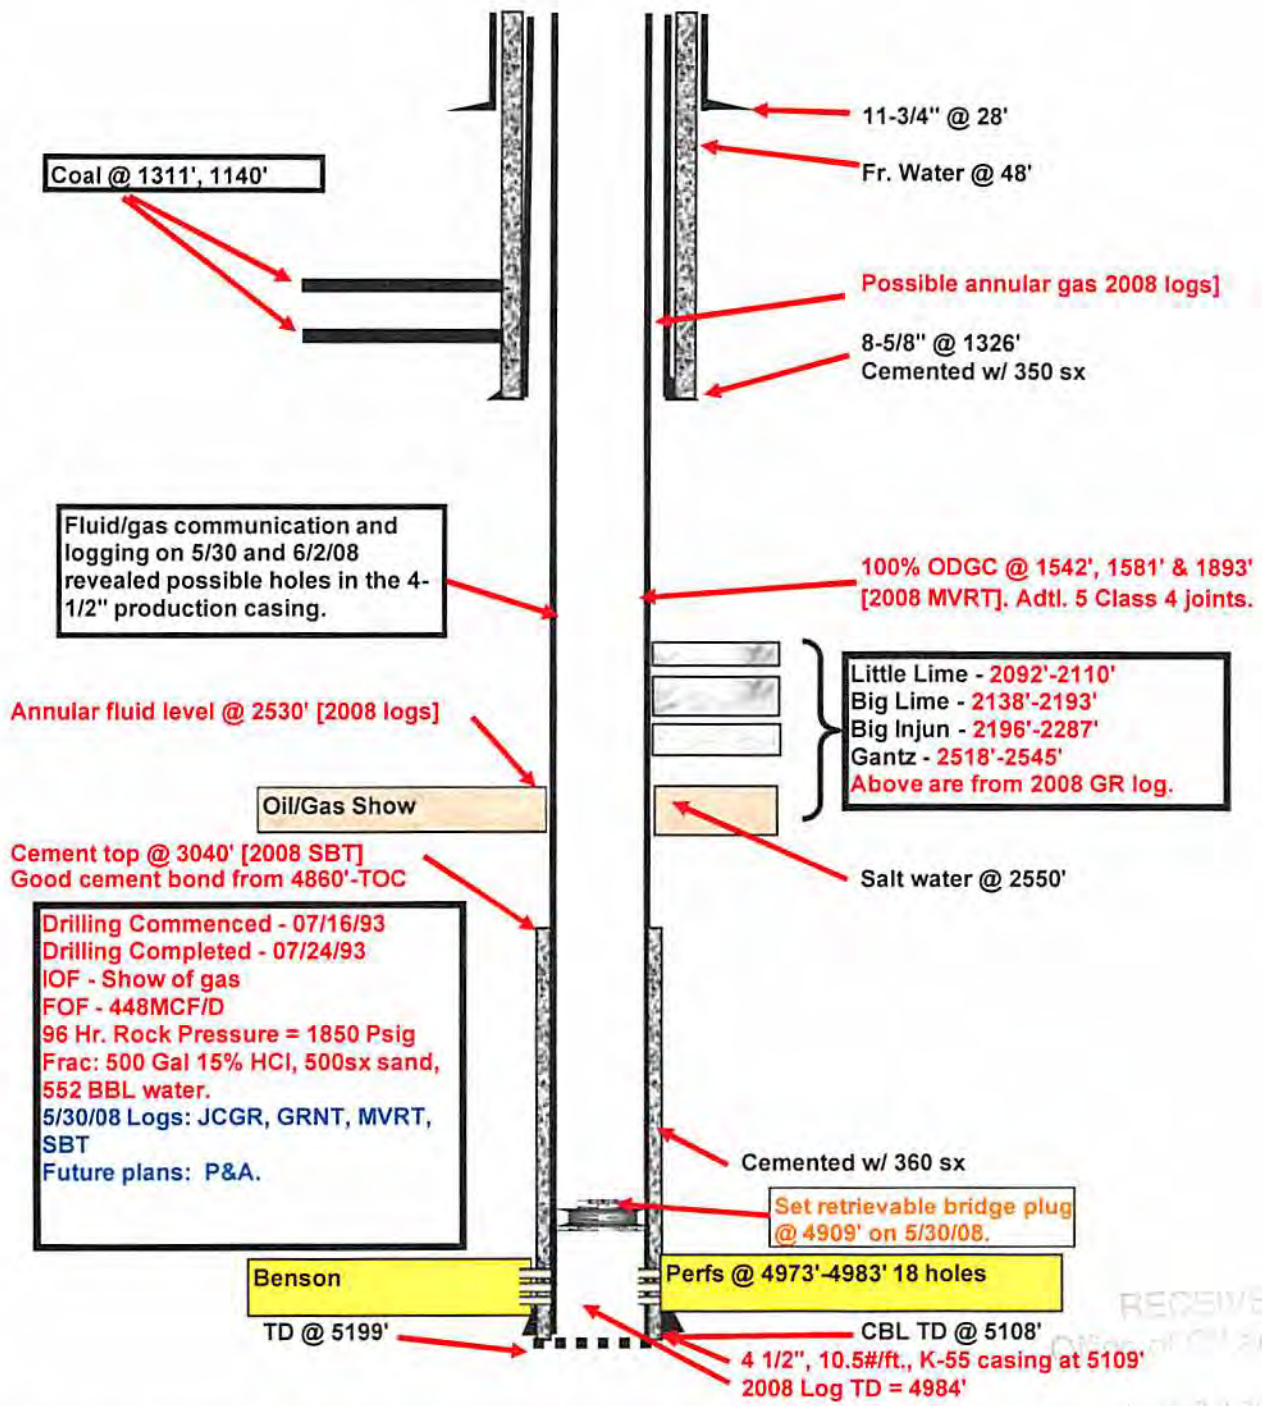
11-3/4" @ 28'

Coal @ 1311', 1140'

Fr. Water @ 48'

Possible annular gas 2008 logs]

8-5/8" @ 1326'
Cemented w/ 350 sx

Fluid/gas communication and logging on 5/30 and 6/2/08 revealed possible holes in the 4-1/2" production casing.

100% ODGC @ 1542', 1581' & 1893' [2008 MVRT]. Adtl. 5 Class 4 joints.

Little Lime - 2092'-2110'
Big Lime - 2138'-2193'
Big Injun - 2196'-2287'
Gantz - 2518'-2545'
Above are from 2008 GR log.

Annular fluid level @ 2530' [2008 logs]

Oil/Gas Show

Salt water @ 2550'

Cement top @ 3040' [2008 SBT]
Good cement bond from 4860'-TOC

Drilling Commenced - 07/16/93
Drilling Completed - 07/24/93
IOF - Show of gas
FOF - 448MCF/D
96 Hr. Rock Pressure = 1850 Psig
Frac: 500 Gal 15% HCl, 500sx sand, 552 BBL water.
5/30/08 Logs: JCGR, GRNT, MVRT, SBT
Future plans: P&A.

Cemented w/ 360 sx

Set retrievable bridge plug @ 4909' on 5/30/08.

Benson

Perfs @ 4973'-4983' 18 holes

TD @ 5199'

CBL TD @ 5108'

4 1/2", 10.5#/ft., K-55 casing at 5109'
2008 Log TD = 4984'

RECEIVE
Office of Oil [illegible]